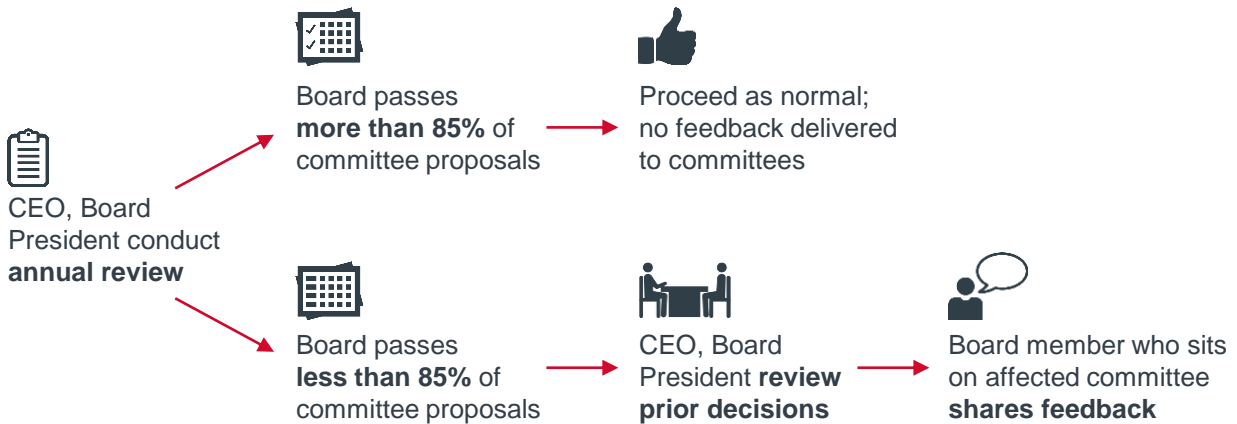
CEO, Board President conduct **annual review**

Board passes **more than 85%** of committee proposals

Proceed as normal; no feedback delivered to committees

Board passes **less than 85%** of committee proposals

CEO, Board President **review prior decisions**

Board member who sits on affected committee **shares feedback**